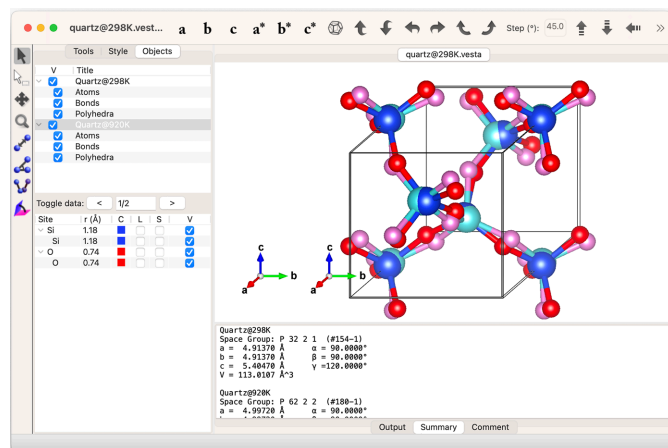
quartz@298K.vest... a b c a* b* c* Step (°): 45.0

Tools Style Objects

quartz@298K.vesta

| V | Title |
|---|---|
| ☑ | Quartz@298K |
| ☑ | Atoms |
| ☑ | Bonds |
| ☑ | Polyhedra |
| ☑ | Quartz@920K |
| ☑ | Atoms |
| ☑ | Bonds |
| ☑ | Polyhedra |

Toggle data: < 1/2 >

| Site | r (Å) | C | L | S | V |
|---|---|---|---|---|---|
| Si | 1.18 | | ☐ | ☐ | ☑ |
| Si | 1.18 | | ☐ | ☐ | ☑ |
| O | 0.74 | | ☐ | ☐ | ☑ |
| O | 0.74 | | ☐ | ☐ | ☑ |

c
a b
c
a b

Quartz@298K
Space Group: P 32 2 1 (#154-1)
a = 4.91370 Å α = 90.0000°
b = 4.91370 Å β = 90.0000°
c = 5.40470 Å γ =120.0000°
V = 113.0107 Å^3

Quartz@920K
Space Group: P 62 2 2 (#180-1)
a = 4.99720 Å α = 90.0000°
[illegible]

Output Summary Comment